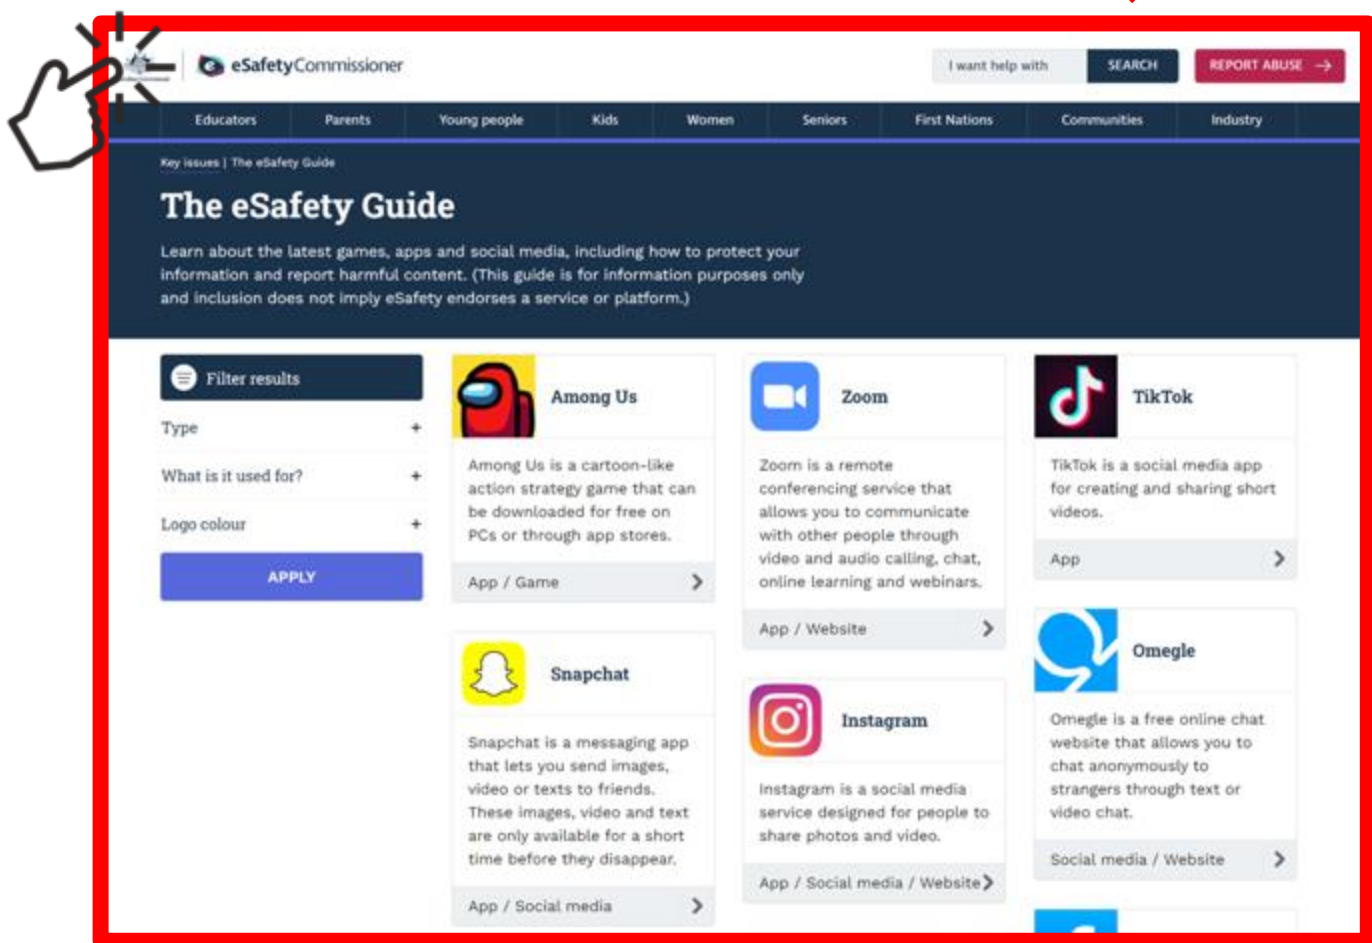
eSafetyCommissioner

I want help with SEARCH REPORT ABUSE

Educators Parents Young people Kids Women Seniors First Nations Communities Industry

Key issues | The eSafety Guide

The eSafety Guide

Learn about the latest games, apps and social media, including how to protect your information and report harmful content. (This guide is for information purposes only and inclusion does not imply eSafety endorses a service or platform.)

Filter results

Type +

What is it used for? +

Logo colour +

APPLY

Among Us

Among Us is a cartoon-like action strategy game that can be downloaded for free on PCs or through app stores.

App / Game

Snapchat

Snapchat is a messaging app that lets you send images, video or texts to friends. These images, video and text are only available for a short time before they disappear.

App / Social media

Zoom

Zoom is a remote conferencing service that allows you to communicate with other people through video and audio calling, chat, online learning and webinars.

App / Website

Instagram

Instagram is a social media service designed for people to share photos and video.

App / Social media / Website

TikTok

TikTok is a social media app for creating and sharing short videos.

App

Omegle

Omegle is a free online chat website that allows you to chat anonymously to strangers through text or video chat.

Social media / Website